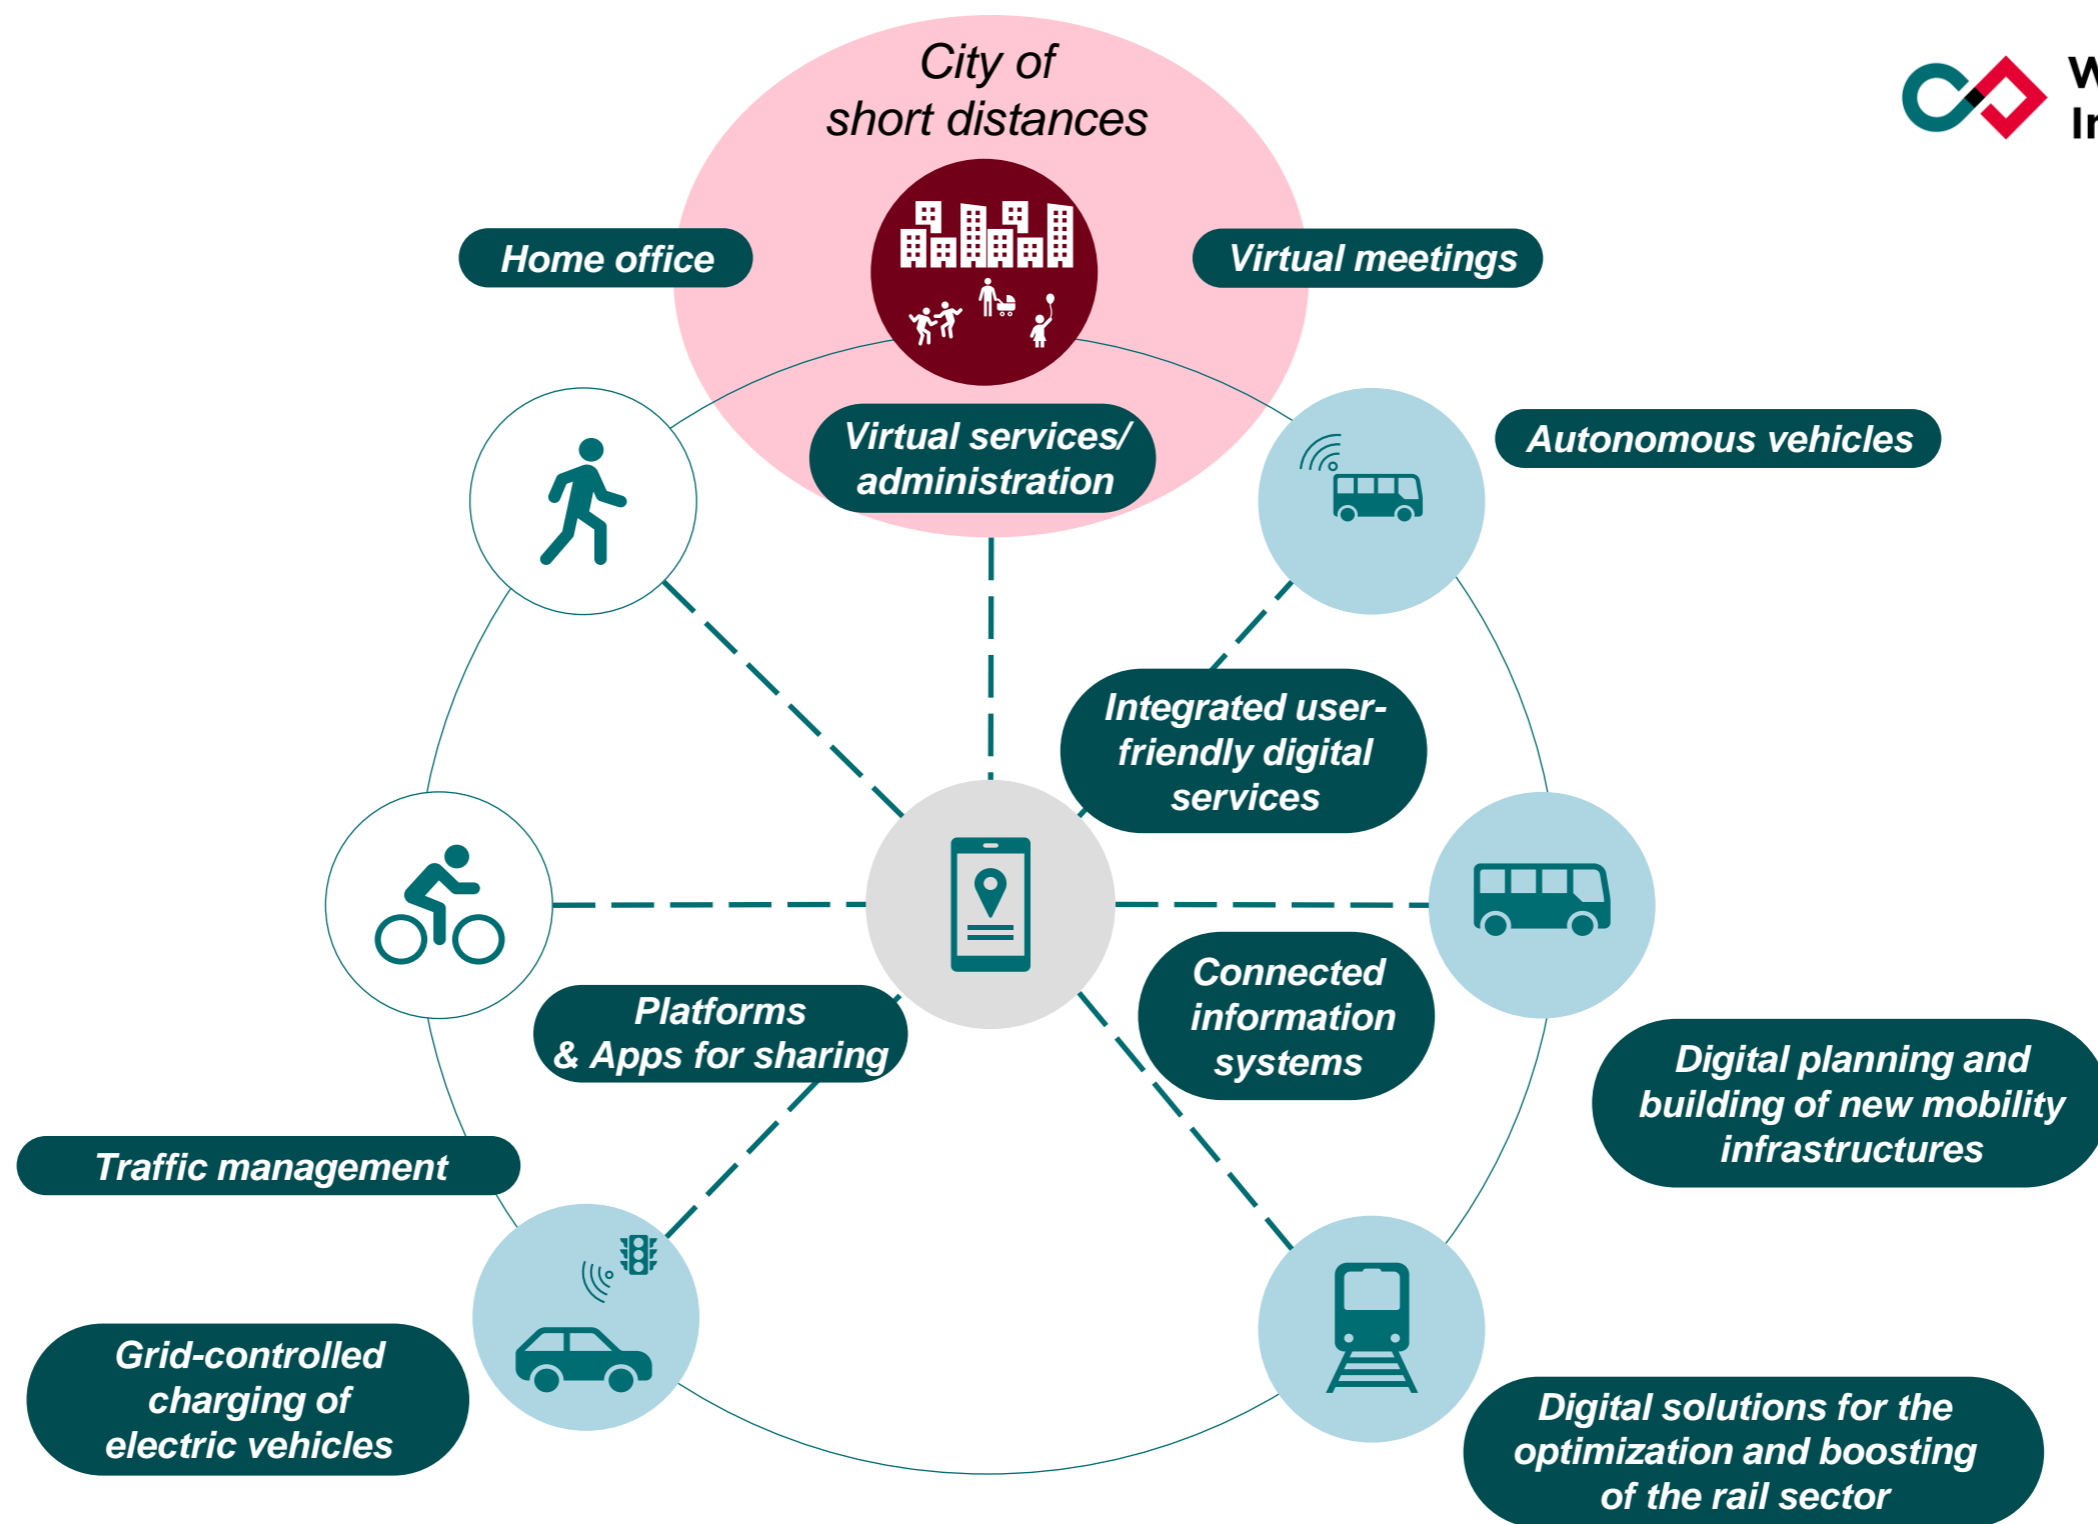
City of short distances

Home office

Virtual meetings

Virtual services/ administration

Autonomous vehicles

Integrated user-friendly digital services

Connected information systems

Platforms & Apps for sharing

Digital planning and building of new mobility infrastructures

Traffic management

Grid-controlled charging of electric vehicles

Digital solutions for the optimization and boosting of the rail sector

W
In